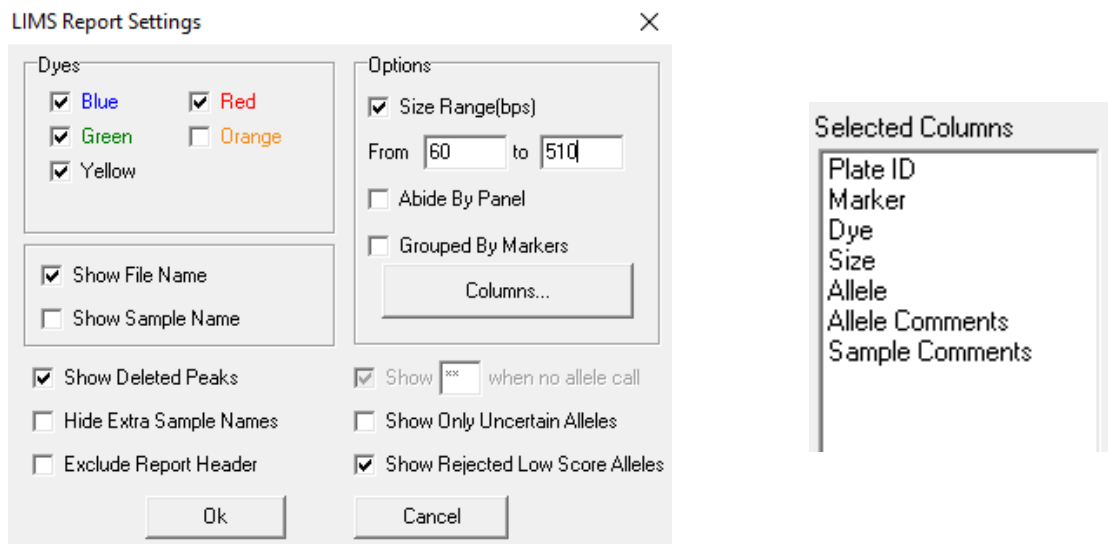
LIMS Report Settings

Dyes
Blue
Red
Green
Orange
Yellow

Options
Size Range(bps)
From 60 to 510
Abide By Panel
Grouped By Markers
Columns...

Show File Name
Show Sample Name

Show Deleted Peaks
Hide Extra Sample Names
Exclude Report Header

Show ** when no allele call
Show Only Uncertain Alleles
Show Rejected Low Score Alleles

Ok
Cancel

Selected Columns
Plate ID
Marker
Dye
Size
Allele
Allele Comments
Sample Comments